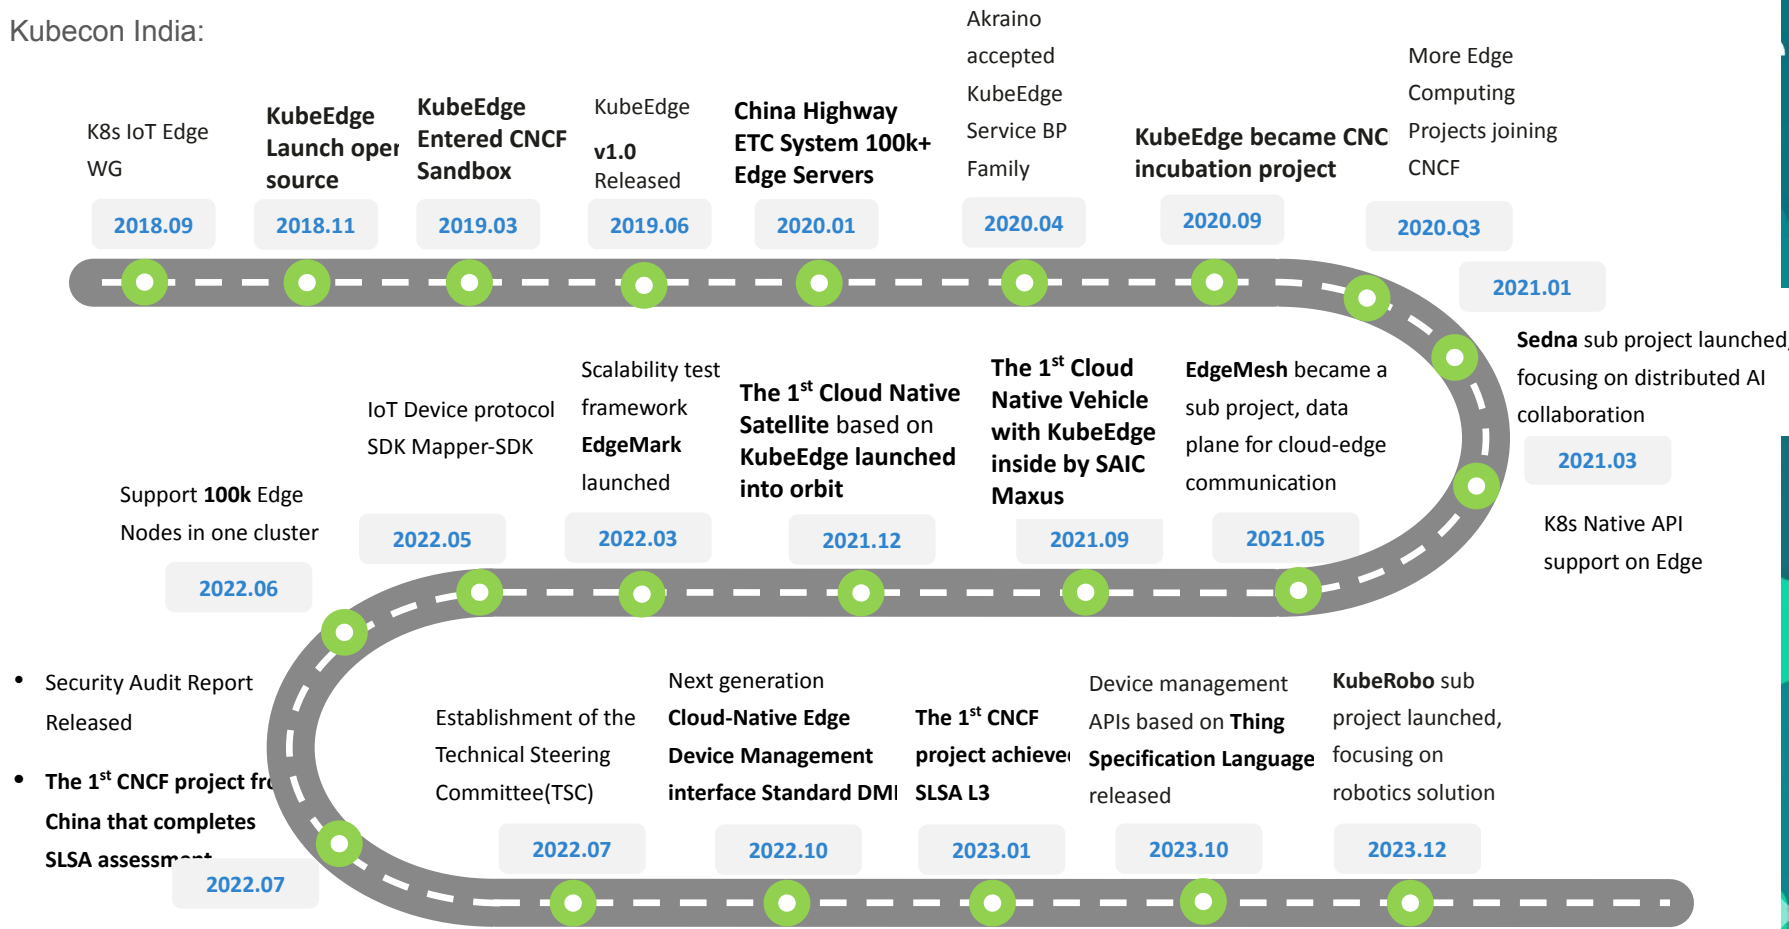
Kubecon India:

K8s IoT Edge WG

2018.09

KubeEdge Launch oper source

2018.11

KubeEdge Entered CNCF Sandbox

2019.03

KubeEdge v1.0 Released

2019.06

China Highway ETC System 100k+ Edge Servers

2020.01

Akraino accepted KubeEdge Service BP Family

2020.04

KubeEdge became CNC incubation project

2020.09

More Edge Computing Projects joining CNCF

2020.Q3

2021.01

Sedna sub project launched focusing on distributed AI collaboration

2021.03

K8s Native API support on Edge

EdgeMesh became a sub project, data plane for cloud-edge communication

2021.05

The 1$^{st}$ Cloud Native Vehicle with KubeEdge inside by SAIC Maxus

2021.09

The 1$^{st}$ Cloud Native Satellite based on KubeEdge launched into orbit

2021.12

Scalability test framework EdgeMark launched

2022.03

IoT Device protocol SDK Mapper-SDK

2022.05

Support 100k Edge Nodes in one cluster

2022.06

• Security Audit Report Released

• The 1$^{st}$ CNCF project fr China that completes SLSA assessm

2022.07

Establishment of the Technical Steering Committee(TSC)

2022.07

Next generation Cloud-Native Edge Device Management interface Standard DMI

2022.10

The 1$^{st}$ CNCF project achieve SLSA L3

2023.01

Device management APIs based on Thing Specification Language released

2023.10

KubeRobo sub project launched, focusing on robotics solution

2023.12